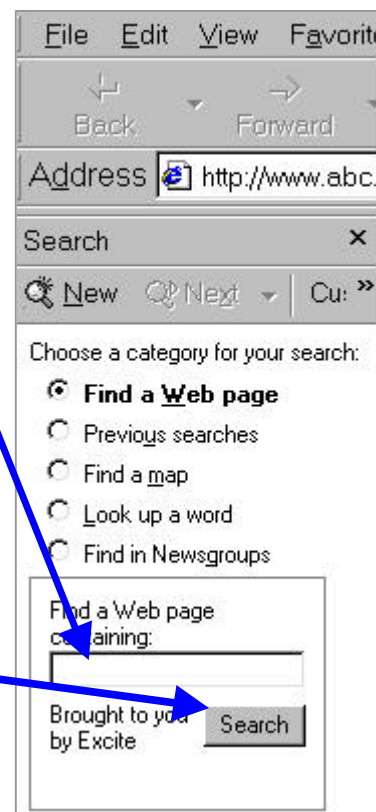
File Edit View Favorit

Back Forward

Address http://www.abc.

Search ×

New Next Cu: »

Choose a category for your search:

Find a Web page

Previous searches

Find a map

Look up a word

Find in Newsgroups

Find a Web page containing:

Brought to you by Excite

Search